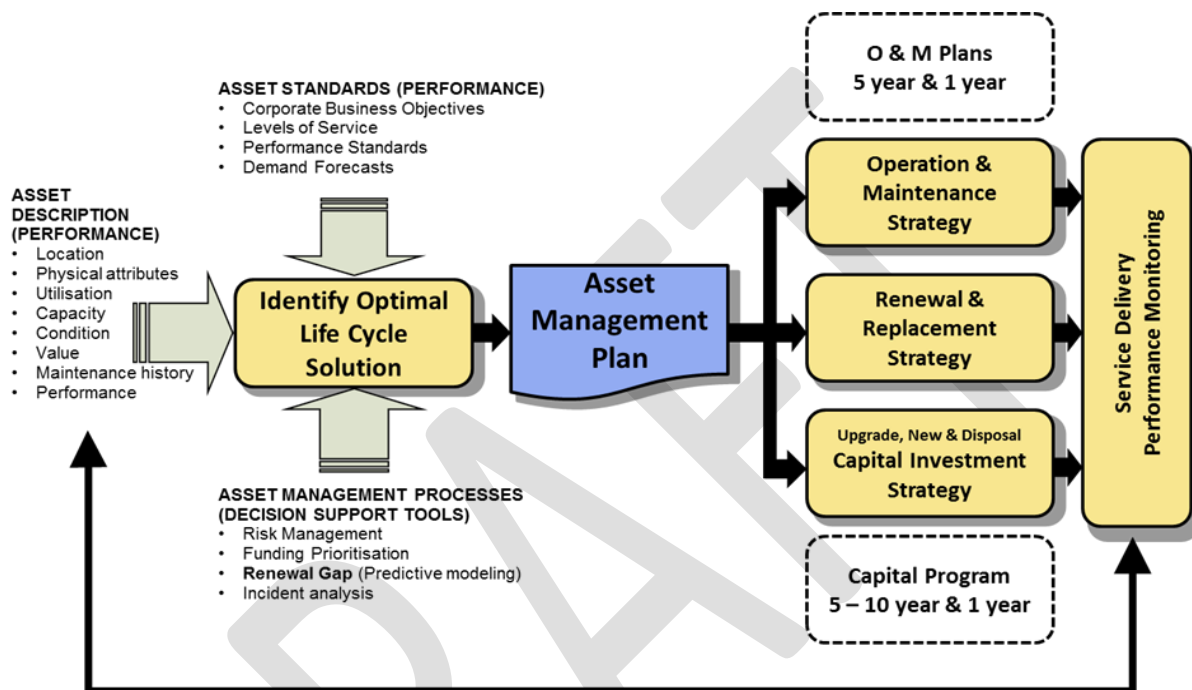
ASSET STANDARDS (PERFORMANCE)
• Corporate Business Objectives
• Levels of Service
• Performance Standards
• Demand Forecasts

ASSET DESCRIPTION (PERFORMANCE)
• Location
• Physical attributes
• Utilisation
• Capacity
• Condition
• Value
• Maintenance history
• Performance

Identify Optimal Life Cycle Solution

Asset Management Plan

ASSET MANAGEMENT PROCESSES (DECISION SUPPORT TOOLS)
• Risk Management
• Funding Prioritisation
• Renewal Gap (Predictive modeling)
• Incident analysis

O & M Plans
5 year & 1 year

Operation & Maintenance Strategy

Renewal & Replacement Strategy

Upgrade, New & Disposal
Capital Investment Strategy

Capital Program
5 – 10 year & 1 year

Service Delivery
Performance Monitoring

DRAFT